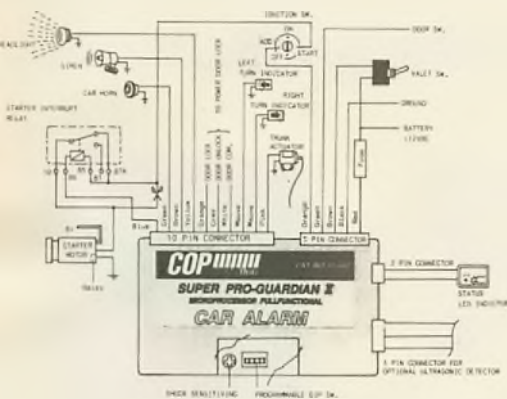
HEADLIGHT

SIREN

CAR HORN

STARTER INTERRUPT RELAY

TO POWER DOOR LOCK

IGNITION SW.

ACC ON OFF START

LEFT TURN INDICATOR

RIGHT TURN INDICATOR

TRUNK ACTUATOR

DOOR SW.

VALET SW.

GROUND

BATTERY (12VDC)

Fuse

STARTER MOTOR

Green Brown Yellow Orange Grey White Yellow Purple Purple Pink

DOOR LOCK DOOR UNLOCK DOOR COM.

Orange Green Brown Black Red

Blue

10 PIN CONNECTOR

5 PIN CONNECTOR

2 PIN CONNECTOR

STATUS LED INDICATOR

COP

SUPER PRO-GUARDIAN II

MICROPROCESSOR FULLFUNCTIONAL

CAR ALARM

3 PIN CONNECTOR FOR OPTIONAL ULTRASONIC DETECTOR

SHOCK SENSITIVITY

PROGRAMMABLE DIP SW.